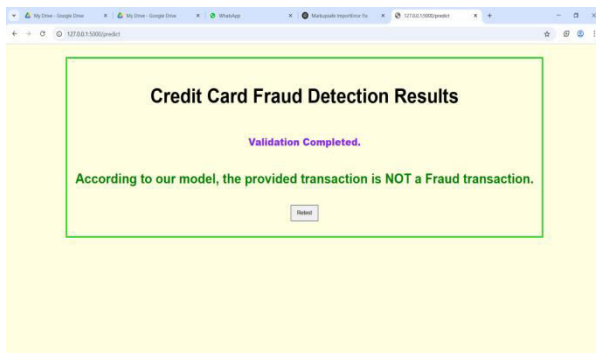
My Drive - Google Drive
My Drive - Google Drive
WhatsApp
Markupsafe ImportError fix
127.0.0.1:5000/predict
127.0.0.1:5000/predict

Credit Card Fraud Detection Results

Validation Completed.

According to our model, the provided transaction is NOT a Fraud transaction.

Retest